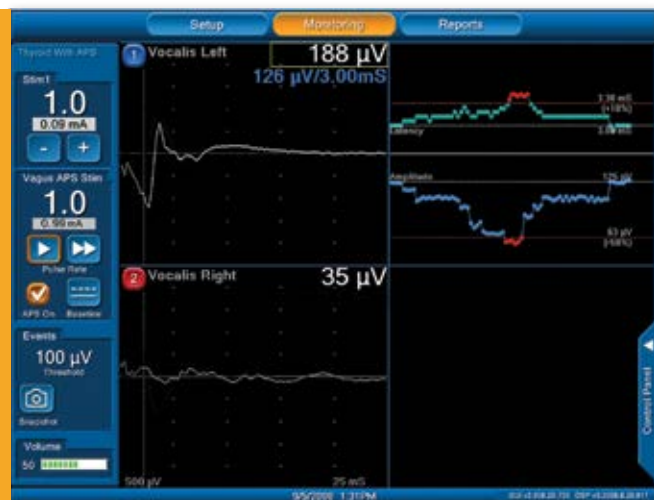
Setup
Monitoring
Reports

Thyroid With APS

Stim1
1.0
0.09 mA
-
+

Vagus APS Stim
1.0
0.50 mA
Pulse Rate
APS On
Baseline

Events
100 µV
Threshold
Snapshot

Volume
50

1 Vocalis Left
188 µV
126 µV/3.00mS

1.38 mS
(+10%)
Latency
3.00 mS

Amplitude
125 µV
63 µV
(-50%)

2 Vocalis Right
35 µV

500 µV
25 mS

Control Panel

9/5/2008 1:31PM
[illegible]